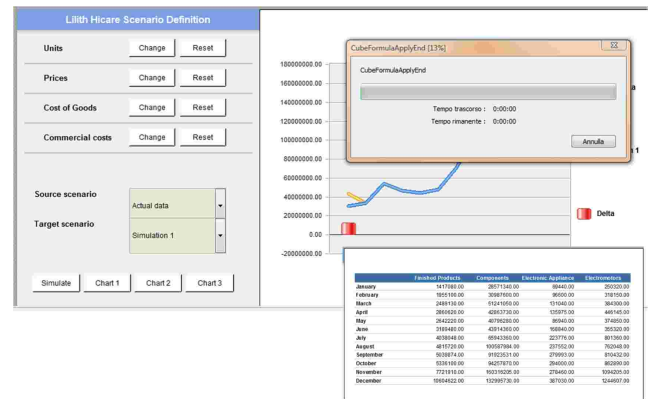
Lilith Hicare Scenario Definition

Units Change Reset

Prices Change Reset

Cost of Goods Change Reset

Commercial costs Change Reset

Source scenario

Actual data

Target scenario

Simulation 1

Simulate Chart 1 Chart 2 Chart 3

180000000.00
160000000.00
140000000.00
120000000.00
100000000.00
80000000.00
60000000.00
40000000.00
20000000.00
0.00
-20000000.00

CubeFormulaApplyEnd [13%]

CubeFormulaApplyEnd

Tempo trascorso : 0:00:00

Tempo rimanente : 0:00:00

Annulla

a

1

Delta

| | Finished Products | Components | Electronic Appliance | Electromotors |
|---|---|---|---|---|
| January | 1417080.00 | 28571340.00 | 69440.00 | 250320.00 |
| February | 1955100.00 | 30987600.00 | 96600.00 | 318150.00 |
| March | 2498130.00 | 51241050.00 | 131040.00 | 364300.00 |
| April | 2850620.00 | 42863730.00 | 135975.00 | 446145.00 |
| May | 2642220.00 | 40798280.00 | 86940.00 | 374850.00 |
| June | 3169480.00 | 43814360.00 | 168840.00 | 355320.00 |
| July | 4038048.00 | 65943360.00 | 223776.00 | 801360.00 |
| August | 4815720.00 | 100587984.00 | 237552.00 | 762048.00 |
| September | 5093874.00 | 91923531.00 | 279993.00 | 810432.00 |
| October | 5336100.00 | 94257870.00 | 284000.00 | 862000.00 |
| November | 7721910.00 | 160318205.00 | 278460.00 | 1094205.00 |
| December | 10684622.00 | 132995730.00 | 387030.00 | 1244607.00 |